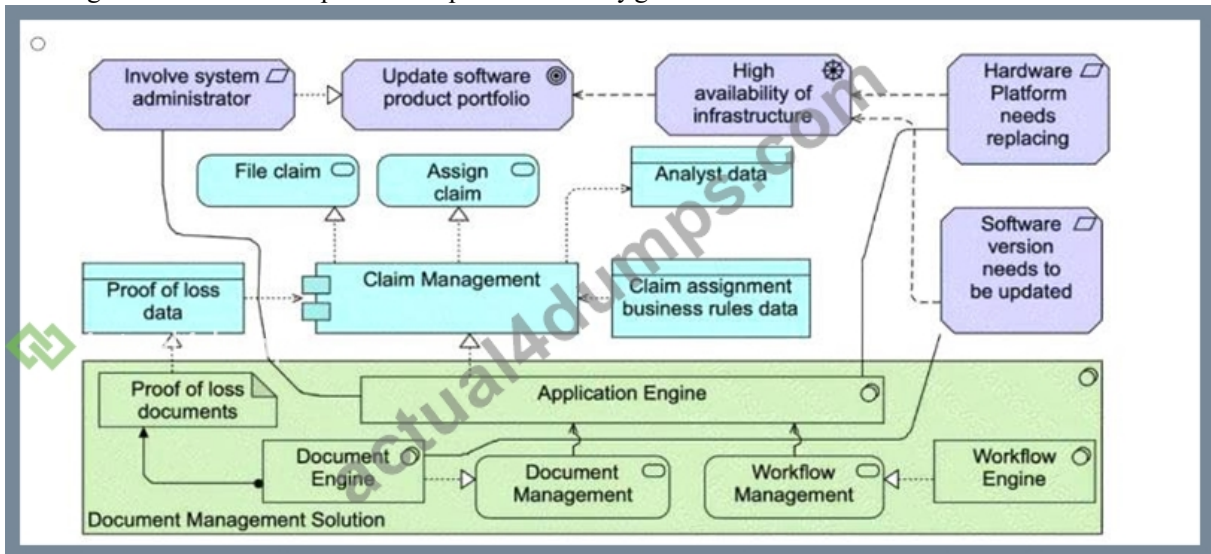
Involve system administrator

Update software product portfolio

High availability of infrastructure

Hardware Platform needs replacing

File claim

Assign claim

Analyst data

Software version needs to be updated

Proof of loss data

Claim Management

Claim assignment business rules data

Proof of loss documents

Application Engine

Document Engine

Document Management

Workflow Management

Workflow Engine

Document Management Solution

actual4dumps.com